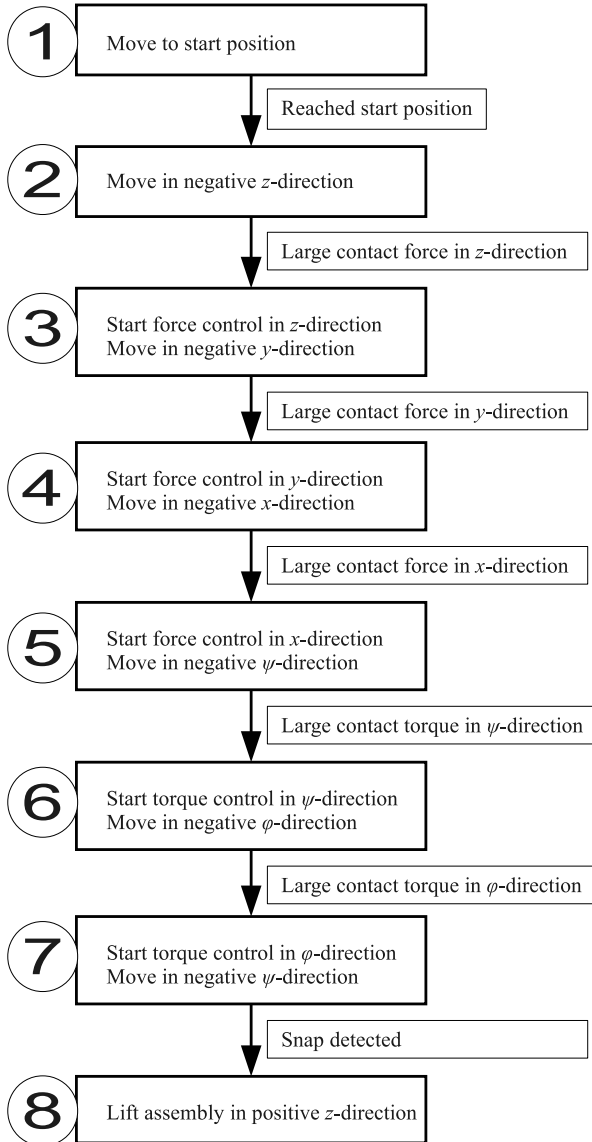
1

Move to start position

Reached start position

2

Move in negative $z$-direction

Large contact force in $z$-direction

3

Start force control in $z$-direction
Move in negative $y$-direction

Large contact force in $y$-direction

4

Start force control in $y$-direction
Move in negative $x$-direction

Large contact force in $x$-direction

5

Start force control in $x$-direction
Move in negative $\psi$-direction

Large contact torque in $\psi$-direction

6

Start torque control in $\psi$-direction
Move in negative $\varphi$-direction

Large contact torque in $\varphi$-direction

7

Start torque control in $\varphi$-direction
Move in negative $\psi$-direction

Snap detected

8

Lift assembly in positive $z$-direction